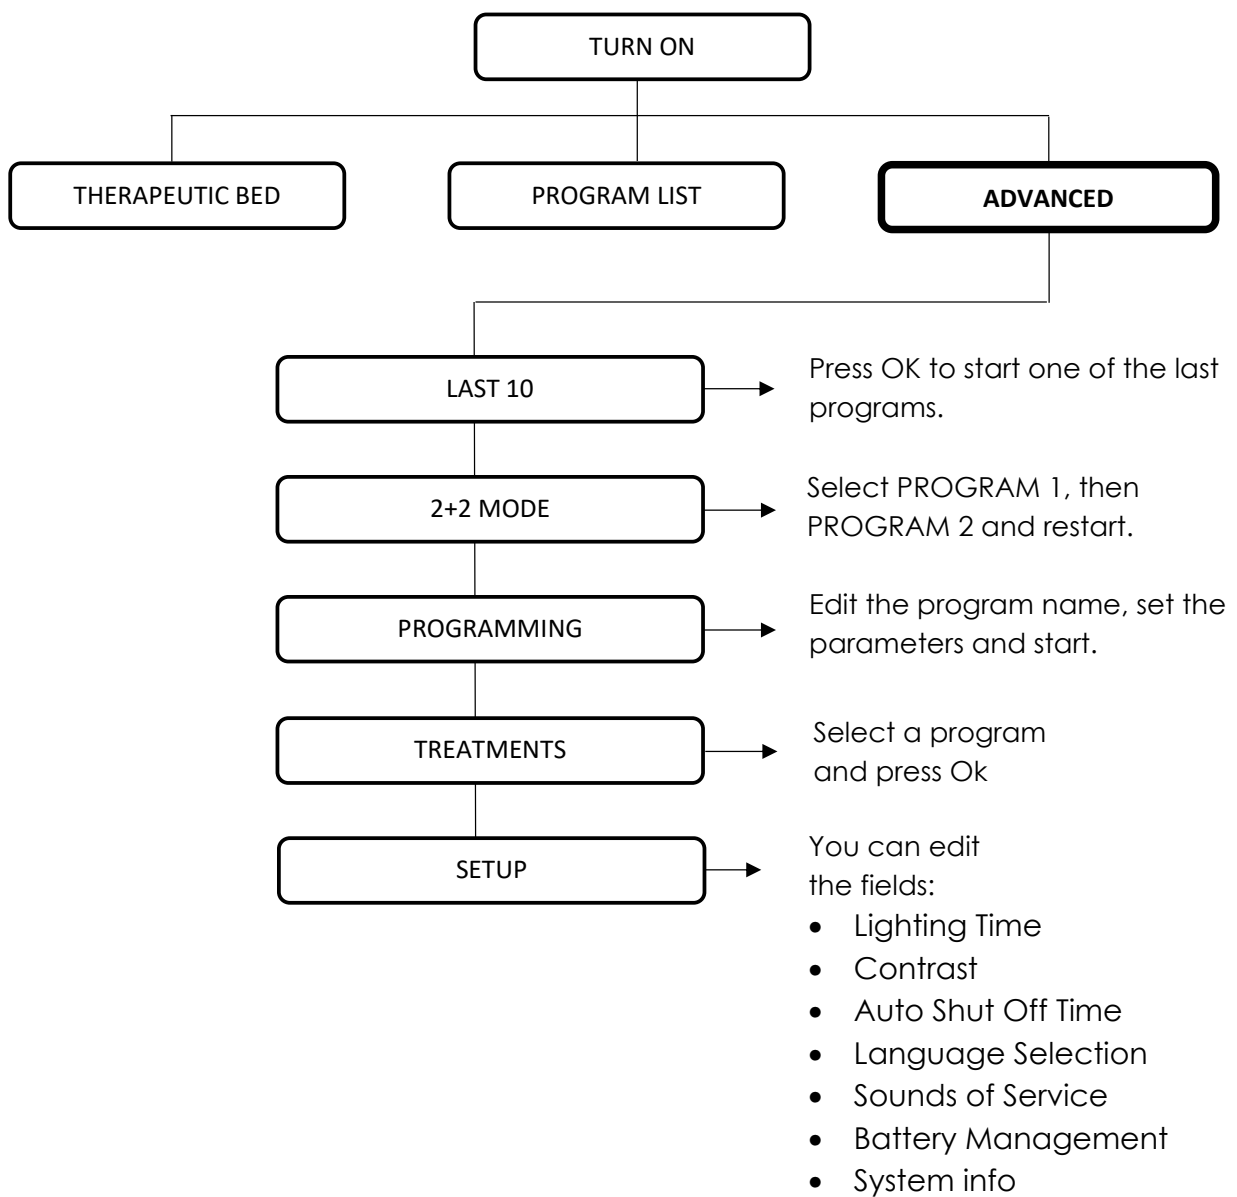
TURN ON

THERAPEUTIC BED

PROGRAM LIST

ADVANCED

LAST 10

Press OK to start one of the last programs.

2+2 MODE

Select PROGRAM 1, then PROGRAM 2 and restart.

PROGRAMMING

Edit the program name, set the parameters and start.

TREATMENTS

Select a program and press Ok

SETUP

You can edit the fields:

- Lighting Time
- Contrast
- Auto Shut Off Time
- Language Selection
- Sounds of Service
- Battery Management
- System info